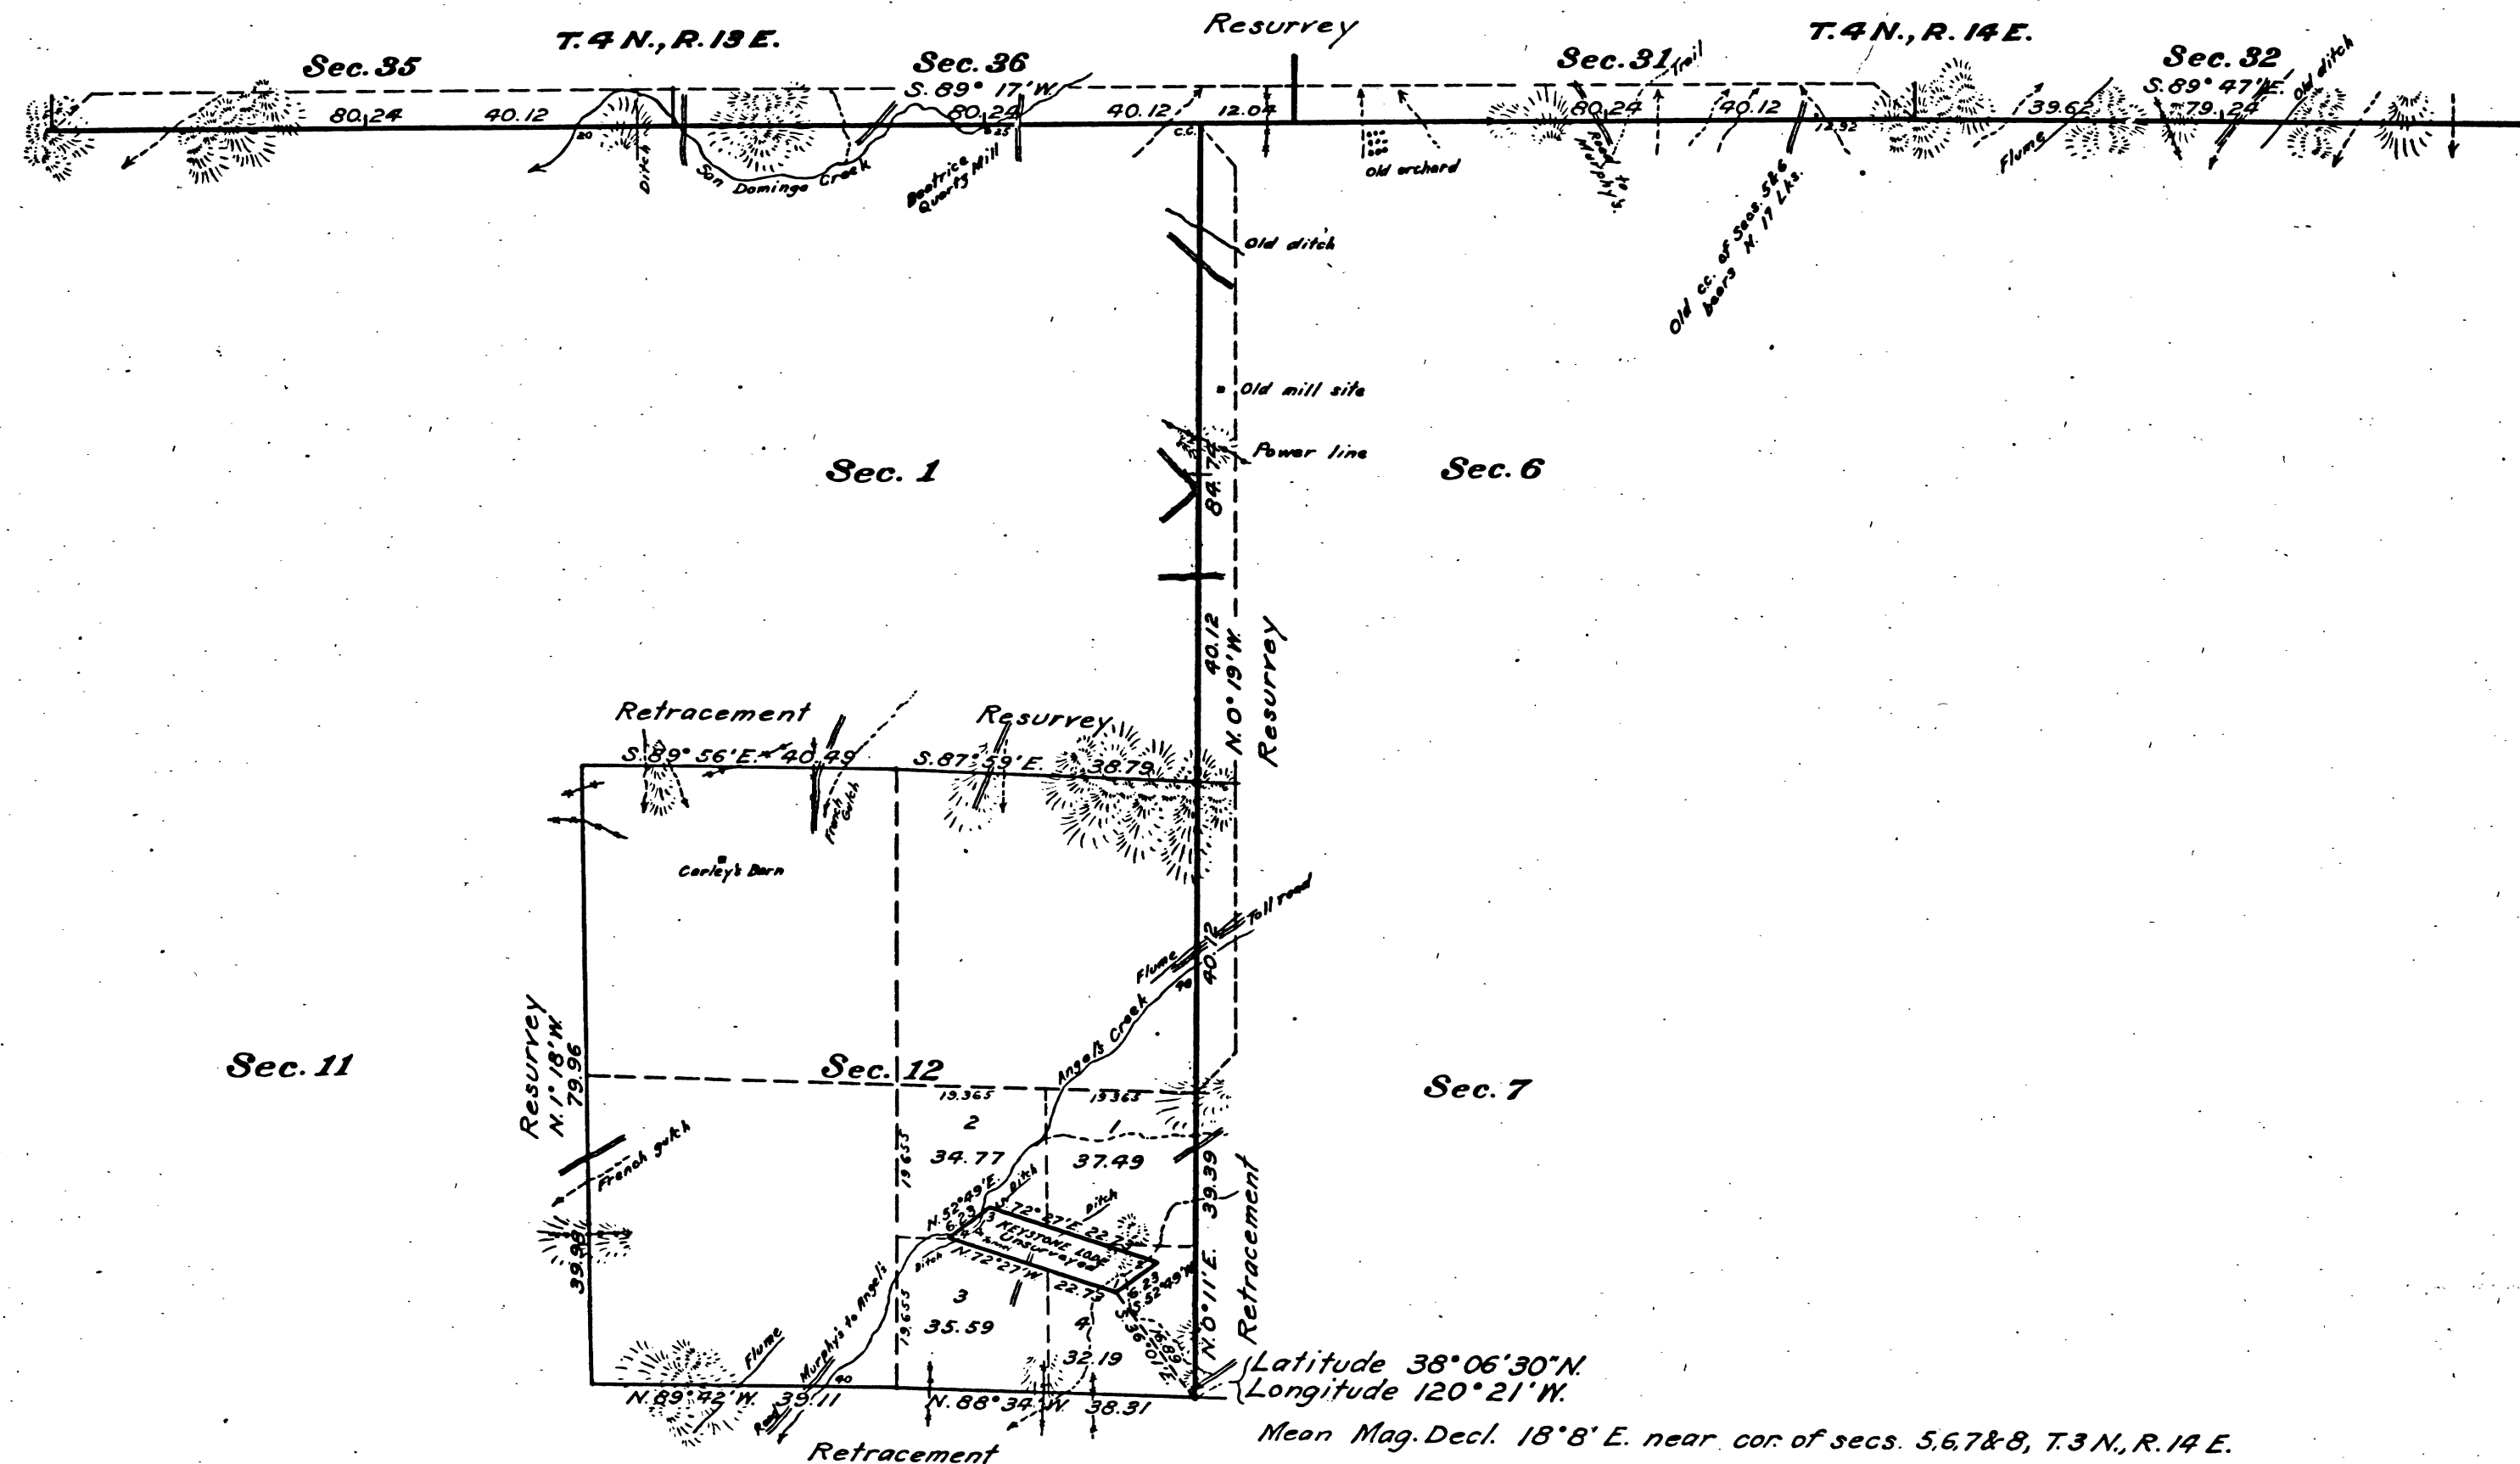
Resurvey

T.4 N., R.13 E.

Sec. 35

Sec. 36

S. 89° 17' W.

80.24

40.12

80.24

40.12

12.04

C.C.

20

Ditch

San Domingo Creek

Beatrice Quartz Mill

T.4 N., R.14 E.

Sec. 31

Trail

Sec. 32

S. 89° 47' E.

Old ditch

80.24

40.12

39.62

79.24

12.32

Old orchard

Road

Flume

Old c.c. of Secs. 5 & 6 bears N. 17 Lks.

Old ditch

Old mill site

Power line

Sec. 1

Sec. 6

84.74

40.12

N. 0° 19' W.

Resurvey

Retracement

Resurvey

S. 89° 56' E. 40.49

S. 87° 59' E. 38.79

French Gulch

Corley's Barn

Toll road

Flume

Angel's Creek

40.12

Sec. 11

Resurvey

N. 1° 18' W.

79.96

Sec. 12

Sec. 7

19.365

19.365

2

1

34.77

37.49

19.655

French gulch

N. 52° 49' E.

6.23

Ditch

Ditch

N. 72° 27' E. 22.73

KEYSTONE LODE Unsurveyed

N. 72° 27' W.

22.73

6.23

S. 52° 49' W.

39.39

N. 0° 11' E.

Retracement

39.98

3

35.59

19.655

Murphy's to Angel's

Flume

4

32.19

Road

40

N. 89° 42' W. 39.11

N. 88° 34' W. 38.31

Retracement

Latitude 38° 06' 30" N.

Longitude 120° 21' W.

Mean Mag. Decl. 18° 8' E. near cor. of secs. 5, 6, 7 & 8, T. 3 N., R. 14 E.